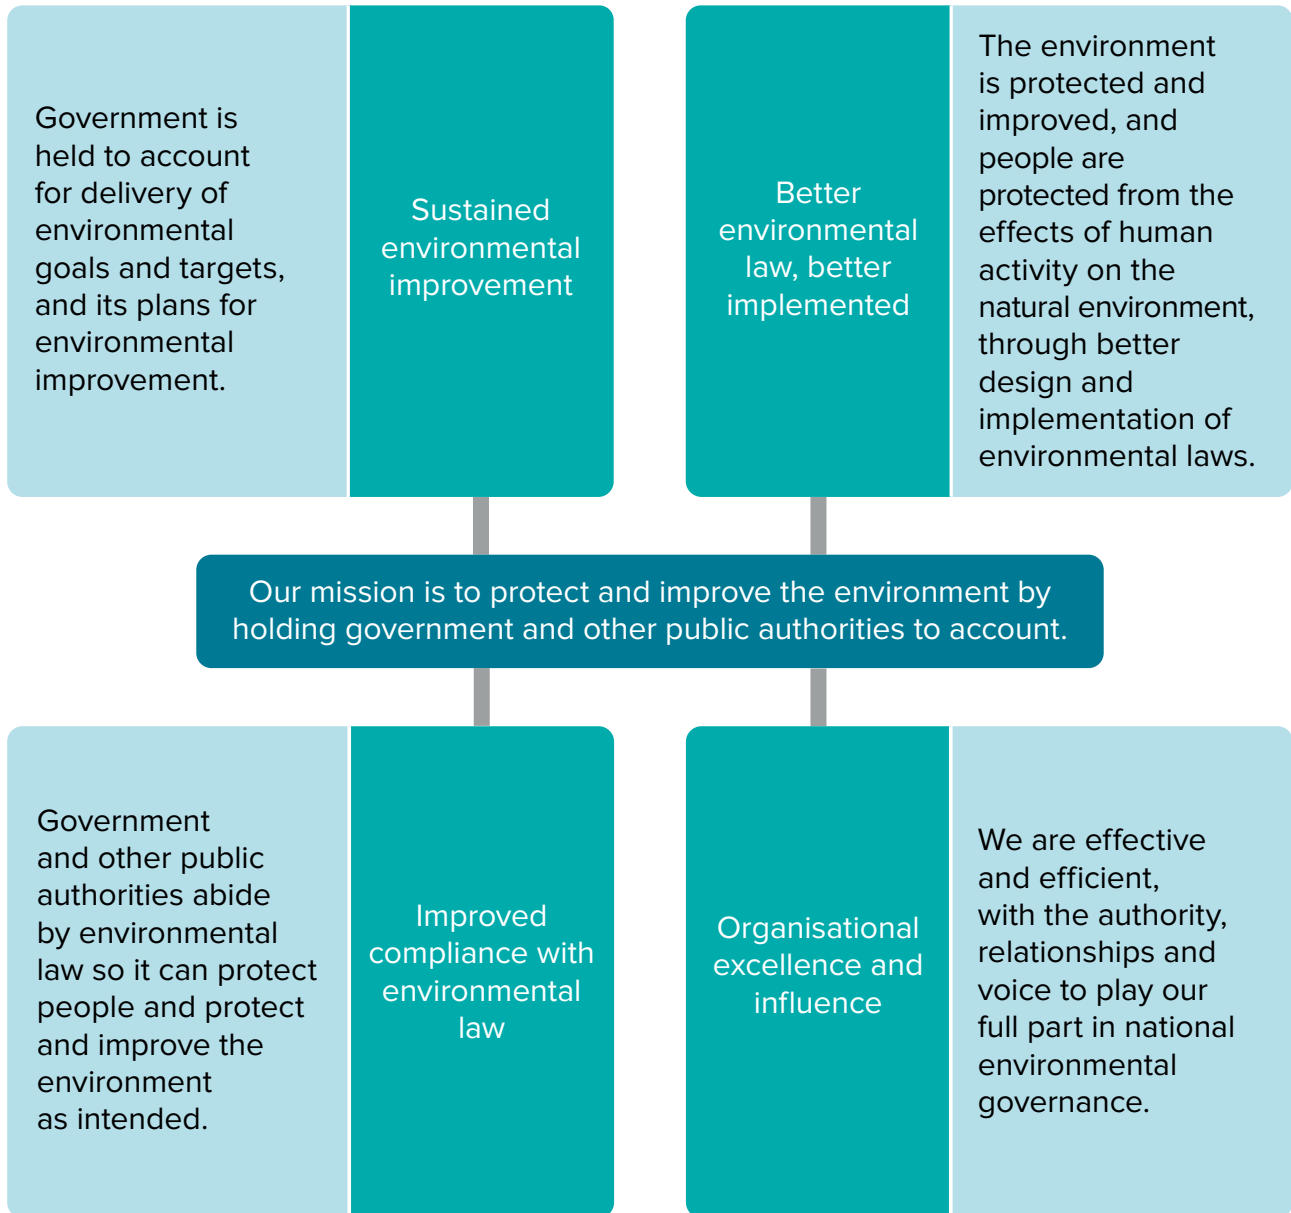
Government is held to account for delivery of environmental goals and targets, and its plans for environmental improvement.

Sustained environmental improvement

Better environmental law, better implemented

The environment is protected and improved, and people are protected from the effects of human activity on the natural environment, through better design and implementation of environmental laws.

Our mission is to protect and improve the environment by holding government and other public authorities to account.

Government and other public authorities abide by environmental law so it can protect people and protect and improve the environment as intended.

Improved compliance with environmental law

Organisational excellence and influence

We are effective and efficient, with the authority, relationships and voice to play our full part in national environmental governance.